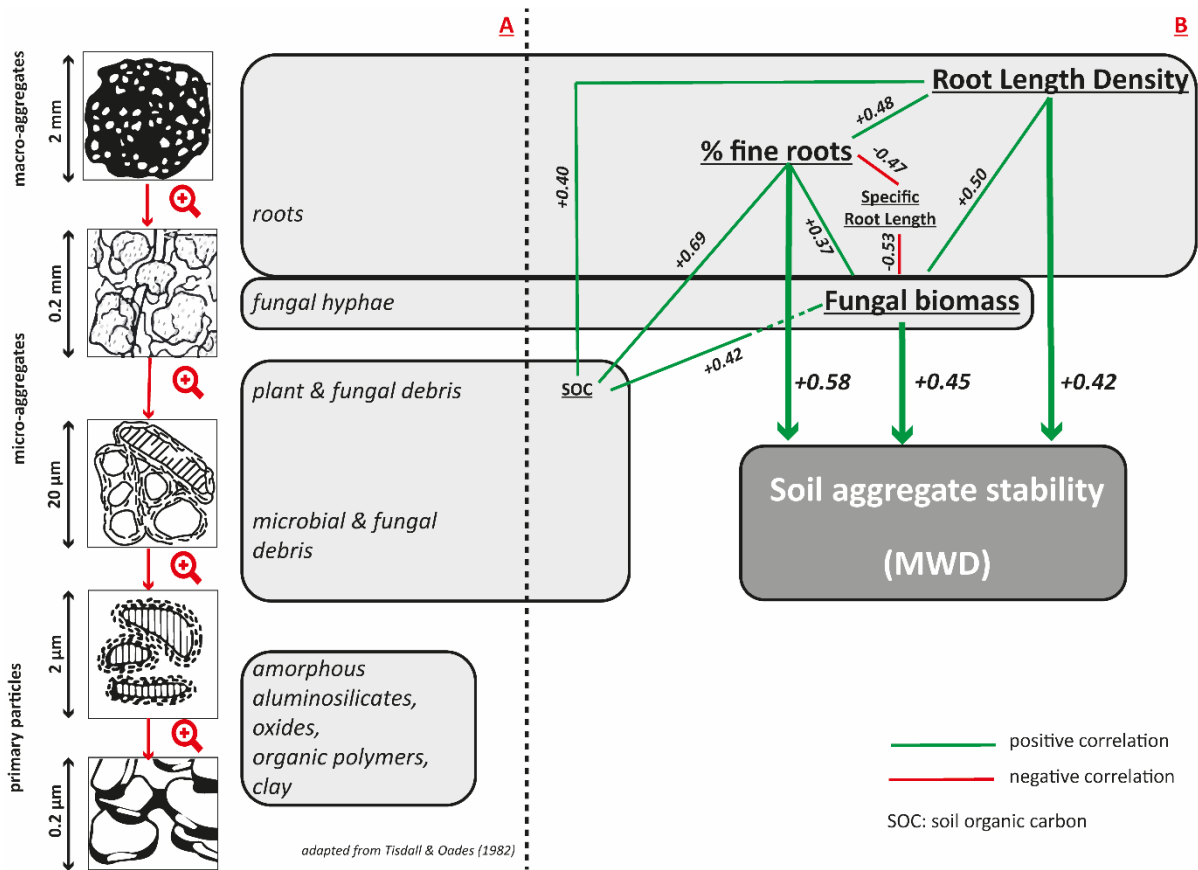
A

B

macro-aggregates

2 mm

0.2 mm

micro-aggregates

20 µm

2 µm

primary particles

0.2 µm

roots

fungal hyphae

plant & fungal debris

microbial & fungal debris

amorphous aluminosilicates, oxides, organic polymers, clay

adapted from Tisdall & Oades (1982)

Root Length Density

+0.48

% fine roots

-0.47

Specific Root Length

+0.40

+0.69

+0.37

-0.53

+0.50

Fungal biomass

SOC

+0.42

+0.58

+0.45

+0.42

Soil aggregate stability

(MWD)

positive correlation

negative correlation

SOC: soil organic carbon